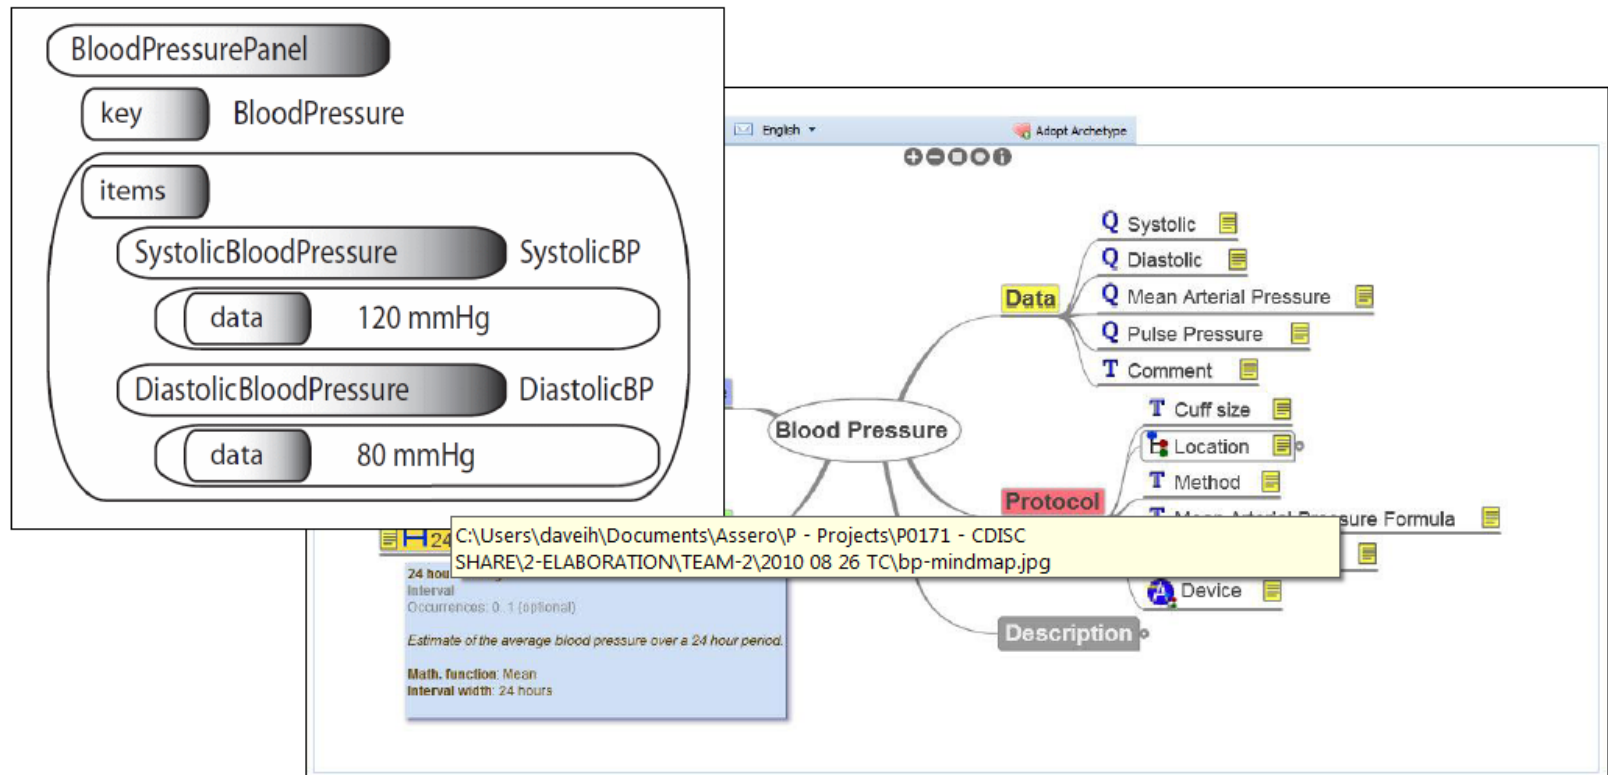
BloodPressurePanel

key BloodPressure

items

SystolicBloodPressure SystolicBP

data 120 mmHg

DiastolicBloodPressure DiastolicBP

data 80 mmHg

English

Adopt Archetype

Q Systolic

Q Diastolic

Q Mean Arterial Pressure

Q Pulse Pressure

T Comment

Data

T Cuff size

Location

T Method

T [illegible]sure Formula

Blood Pressure

Protocol

Device

Description

24

C:\Users\daveih\Documents\Assero\P - Projects\P0171 - CDISC SHARE\2-ELABORATION\TEAM-2\2010 08 26 TC\bp-mindmap.jpg

24 hou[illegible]
Interval
Occurrences: 0..1 (optional)

Estimate of the average blood pressure over a 24 hour period.

Math. function: Mean
Interval width: 24 hours